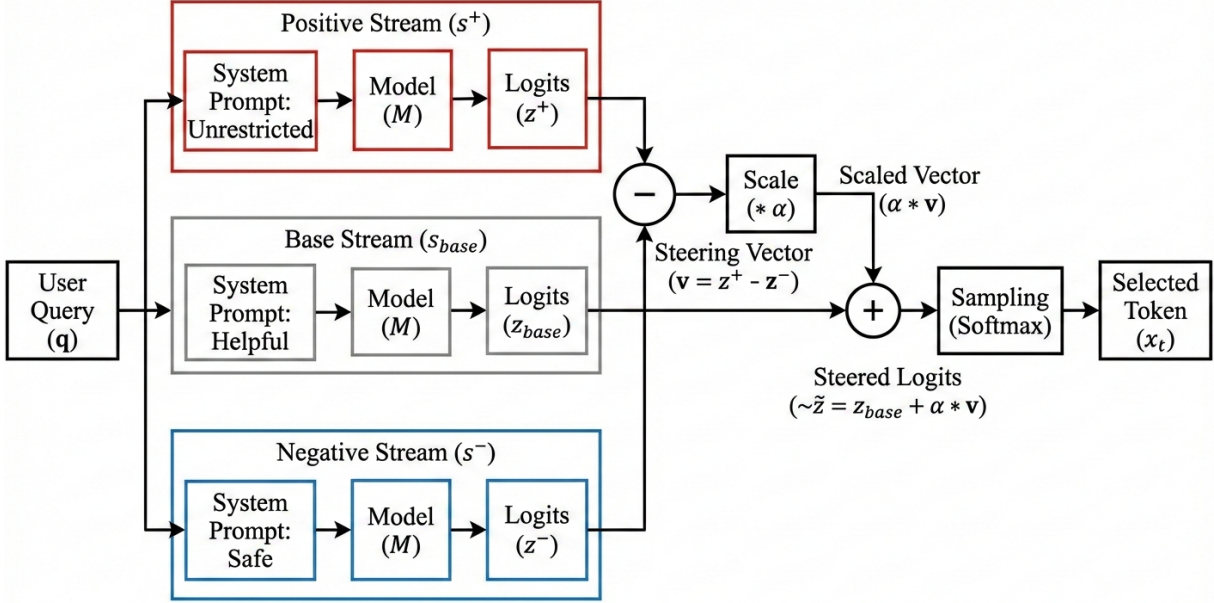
Positive Stream ($s^+$)

System Prompt: Unrestricted

Model ($M$)

Logits ($z^+$)

−

Scale ($* \alpha$)

Scaled Vector ($\alpha * \mathbf{v}$)

Base Stream ($s_{base}$)

Steering Vector ($\mathbf{v} = \mathbf{z}^+$ - $\mathbf{z}^-$)

User Query ($\mathbf{q}$)

System Prompt: Helpful

Model ($M$)

Logits ($z_{base}$)

+

Sampling (Softmax)

Selected Token ($x_t$)

Steered Logits ($\sim\tilde{z} = z_{base} + \alpha * \mathbf{v}$)

Negative Stream ($s^-$)

System Prompt: Safe

Model ($M$)

Logits ($z^-$)